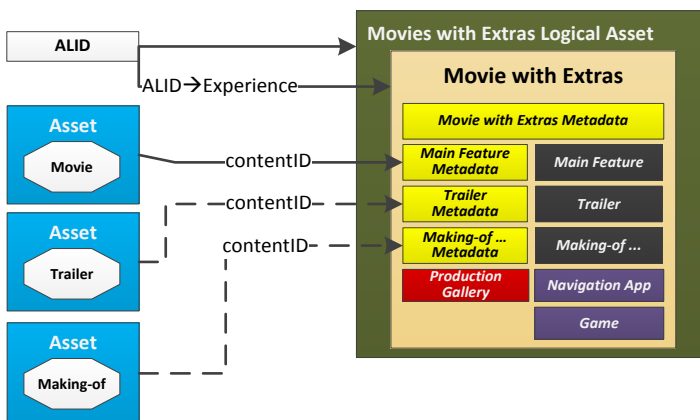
ALID

ALID→Experience

Asset

Movie

Asset

Trailer

Asset

Making-of

contentID

contentID

contentID

Movies with Extras Logical Asset

Movie with Extras

Movie with Extras Metadata

Main Feature Metadata

Main Feature

Trailer Metadata

Trailer

Making-of ... Metadata

Making-of ...

Production Gallery

Navigation App

Game